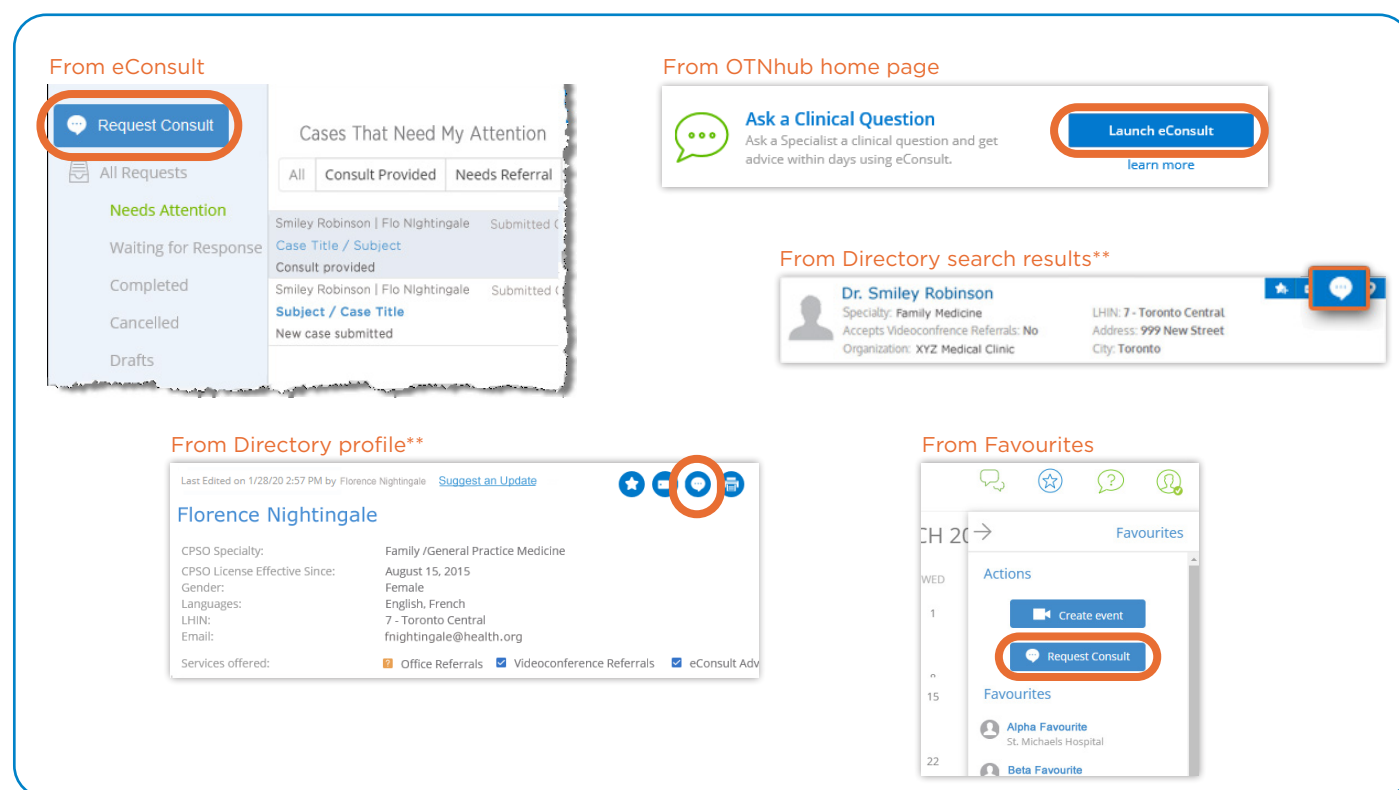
From eConsult

Request Consult

All Requests

Needs Attention

Waiting for Response

Completed

Cancelled

Drafts

Cases That Need My Attention

| All | Consult Provided | Needs Referral |
|---|---|---|

Smiley Robinson | Flo Nightingale Submitted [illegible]
Case Title / Subject
Consult provided

Smiley Robinson | Flo Nightingale Submitted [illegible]
Subject / Case Title
New case submitted

From OTNhub home page

Ask a Clinical Question
Ask a Specialist a clinical question and get advice within days using eConsult.

Launch eConsult

learn more

From Directory search results**

Dr. Smiley Robinson
Specialty: Family Medicine
Accepts Videoconference Referrals: No
Organization: XYZ Medical Clinic
LHIN: 7 - Toronto Central
Address: 999 New Street
City: Toronto

From Directory profile**

Last Edited on 1/28/20 2:57 PM by Florence Nightingale Suggest an Update

Florence Nightingale

| CPSO Specialty: | Family /General Practice Medicine |
|---|---|
| CPSO License Effective Since: | August 15, 2015 |
| Gender: | Female |
| Languages: | English, French |
| LHIN: | 7 - Toronto Central |
| Email: | fnightingale@health.org |
| Services offered: | Office Referrals  Videoconference Referrals  eConsult Adv |

From Favourites

CH 20
Favourites

WED
1
15
22

Actions

Create event

Request Consult

Favourites

Alpha Favourite
St. Michaels Hospital

Beta Favourite